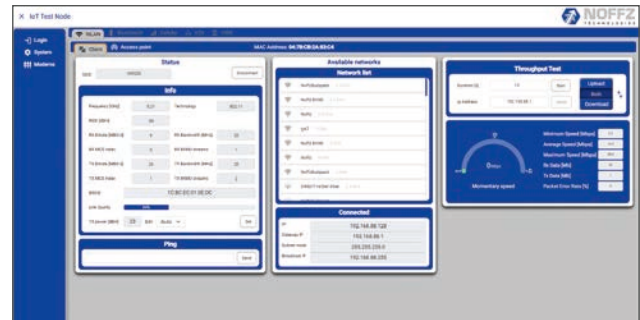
× IoT Test Node

NOFFZ TECHNOLOGIES

Login
System
Modems

WLAN Bluetooth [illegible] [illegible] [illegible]

Client Access point

MAC Address: 04:7B:CB:DA:ED:C4

Status

SSID NFKBN Disconnect

Info

Frequency [GHz] 5.21 Technology 802.11

RSSI [dBm] -39

RX Bitrate [MBit/s] 6 RX Bandwidth [MHz] 20

RX MCS index 0 RX MIMO streams 1

TX Bitrate [MBit/s] 26 TX Bandwidth [MHz] 20

TX MCS index 1 TX MIMO streams 2

BSSID 7C:BC:DC:01:3E:DC

Link Quality

TX power [dBm] 23 Edit Auto Set

Ping

Send

Available networks

Network list

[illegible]

Connected

IP 192.168.88.128

Gateway IP 192.168.88.1

Subnet mask 255.255.255.0

Broadcast IP 192.168.88.255

Throughput Test

Duration [s] 10 Start Upload Both Download

Ip Address 192.168.88.1

0 Mbps

Momentary speed

Minimum Speed [Mbps]
Average Speed [Mbps]
Maximum Speed [Mbps]
Rx Data [MB]
Tx Data [MB]
Packet Error Rate [%]